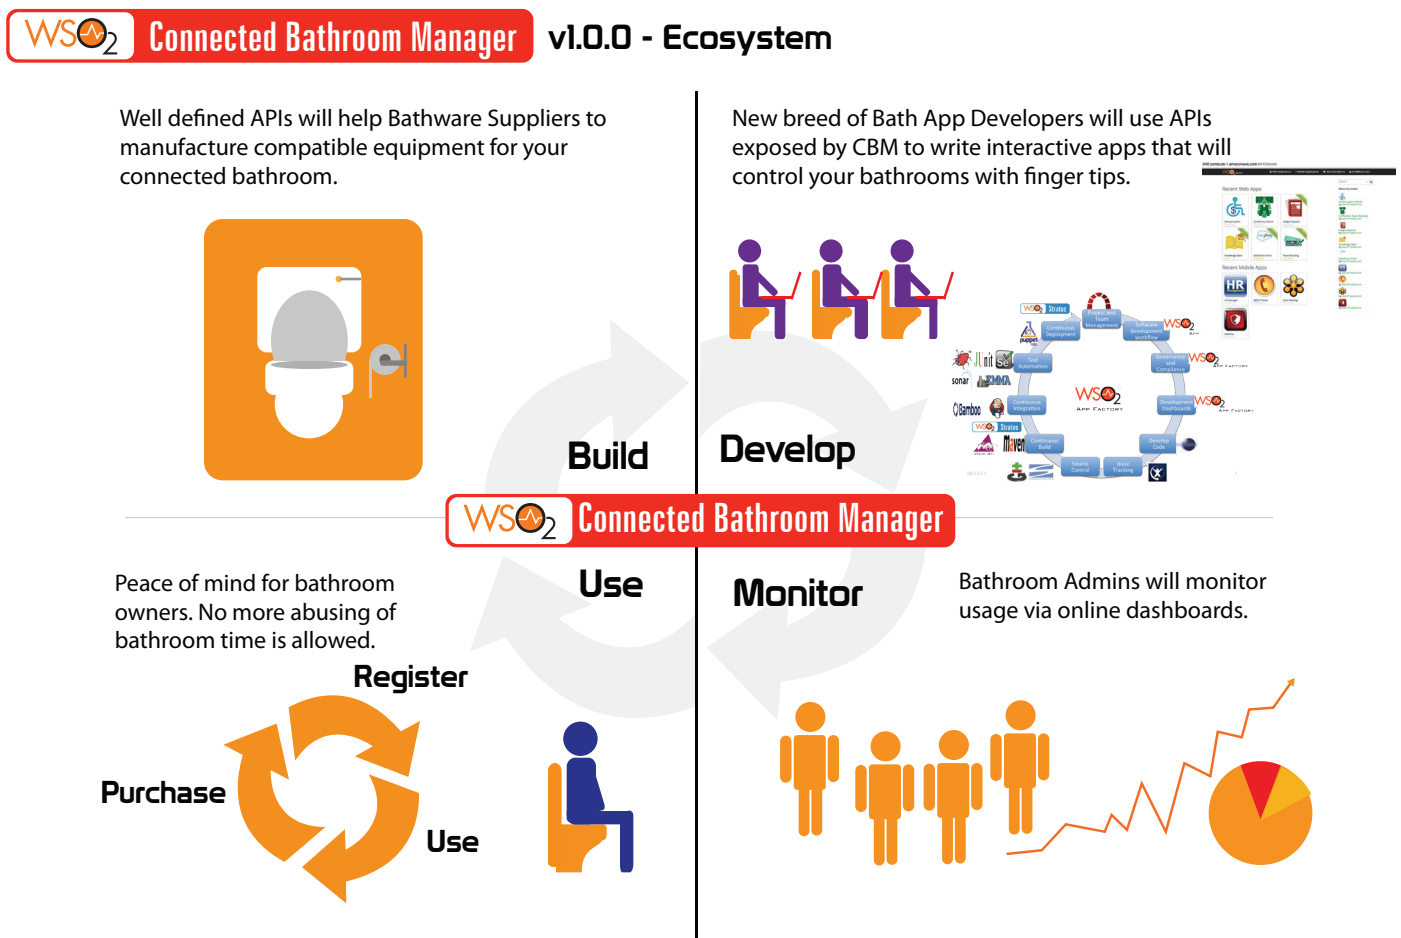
WSO2 Connected Bathroom Manager v1.0.0 - Ecosystem

Well defined APIs will help Bathware Suppliers to manufacture compatible equipment for your connected bathroom.

New breed of Bath App Developers will use APIs exposed by CBM to write interactive apps that will control your bathrooms with finger tips.

Build

Develop

WSO2 Connected Bathroom Manager

Peace of mind for bathroom owners. No more abusing of bathroom time is allowed.

Use

Monitor

Bathroom Admins will monitor usage via online dashboards.

Register

Purchase

Use